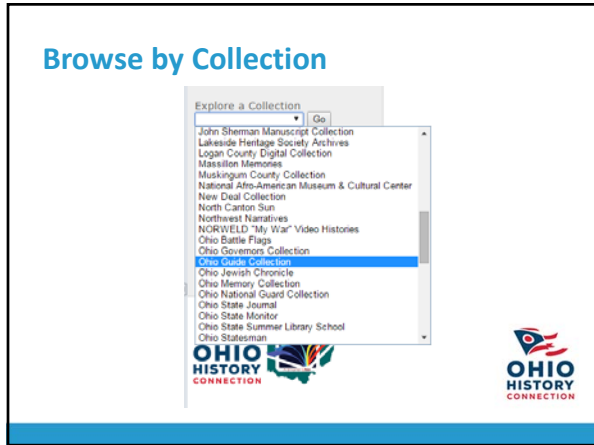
Browse by Collection

Explore a Collection

Go

John Sherman Manuscript Collection
Lakeside Heritage Society Archives
Logan County Digital Collection
Massillon Memories
Muskingum County Collection
National Afro-American Museum & Cultural Center
New Deal Collection
North Canton Sun
Northwest Narratives
NORWELD "My War" Video Histories
Ohio Battle Flags
Ohio Governors Collection
Ohio Guide Collection
Ohio Jewish Chronicle
Ohio Memory Collection
Ohio National Guard Collection
Ohio State Journal
Ohio State Monitor
Ohio State Summer Library School
Ohio Statesman

OHIO HISTORY CONNECTION

OHIO HISTORY CONNECTION